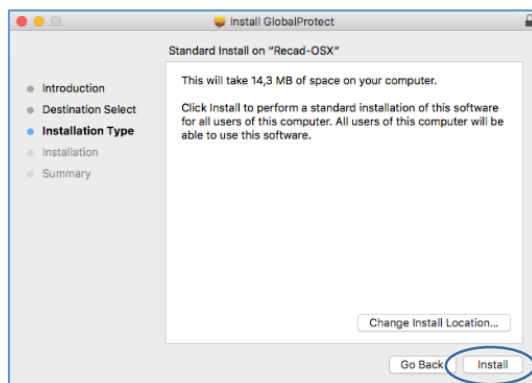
Install GlobalProtect

Standard Install on "Recad-OSX"

Introduction
Destination Select
Installation Type
Installation
Summary

This will take 14,3 MB of space on your computer.

Click Install to perform a standard installation of this software for all users of this computer. All users of this computer will be able to use this software.

Change Install Location...

Go Back

Install